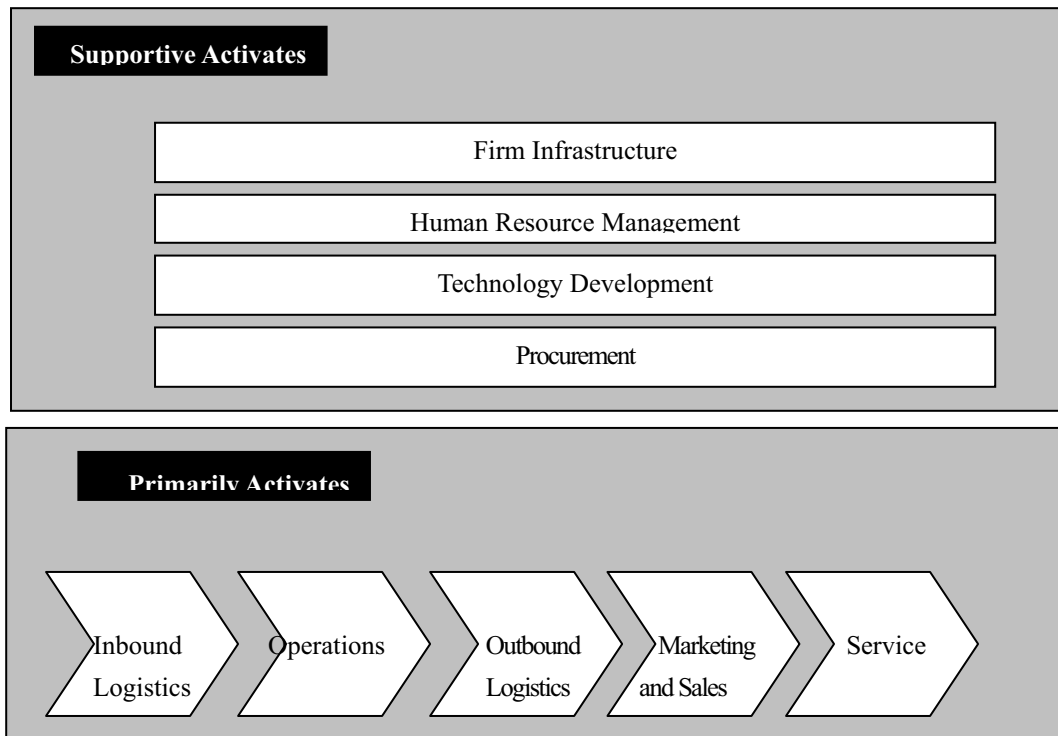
Supportive Activates

Firm Infrastructure

Human Resource Management

Technology Development

Procurement

Primarily Activates

Inbound Logistics

Operations

Outbound Logistics

Marketing and Sales

Service